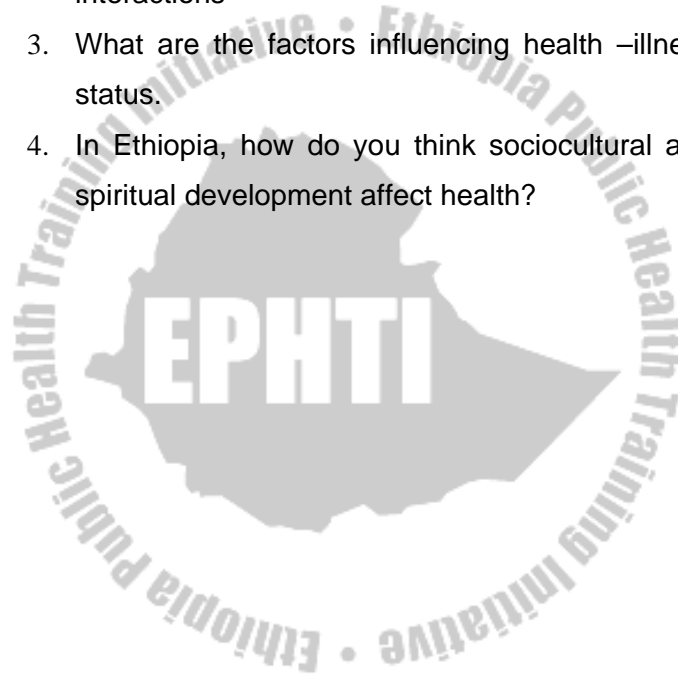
interactions

3. What are the factors influencing health –illne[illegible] status.

4. In Ethiopia, how do you think sociocultural a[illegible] spiritual development affect health?

Ethiopia Public Health Training Initiative • Ethiopia Public Health Training Initiative •

EPHTI